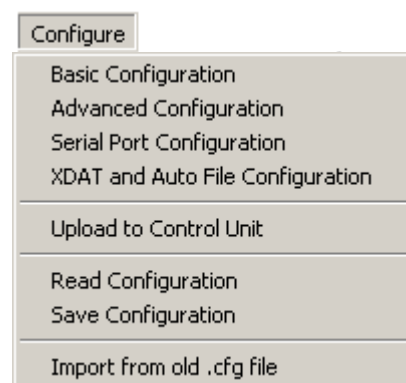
Configure

Basic Configuration
Advanced Configuration
Serial Port Configuration
XDAT and Auto File Configuration

Upload to Control Unit

Read Configuration
Save Configuration

Import from old .cfg file